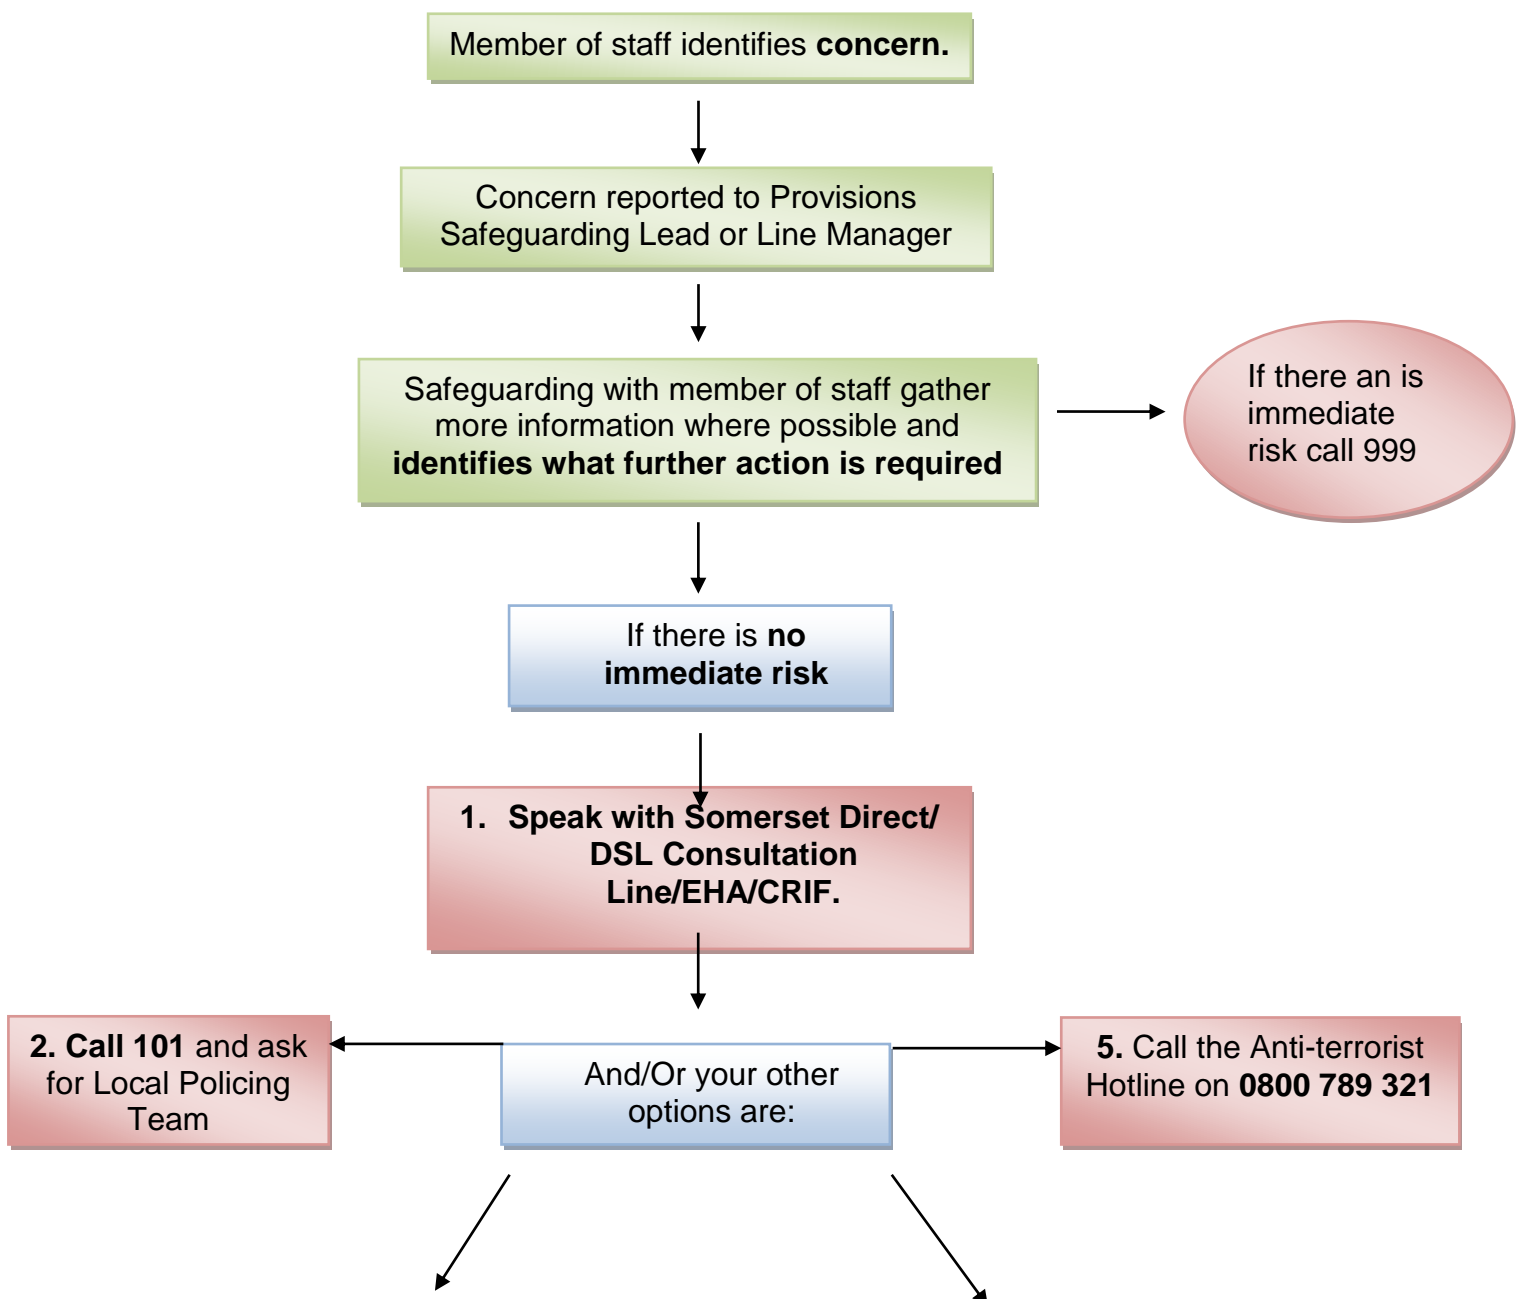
Member of staff identifies **concern.**

Concern reported to Provisions Safeguarding Lead or Line Manager

Safeguarding with member of staff gather more information where possible and **identifies what further action is required**

If there an is immediate risk call 999

If there is **no immediate risk**

**1. Speak with Somerset Direct/ DSL Consultation Line/EHA/CRIF.**

**2. Call 101** and ask for Local Policing Team

And/Or your other options are:

**5.** Call the Anti-terrorist Hotline on **0800 789 321**